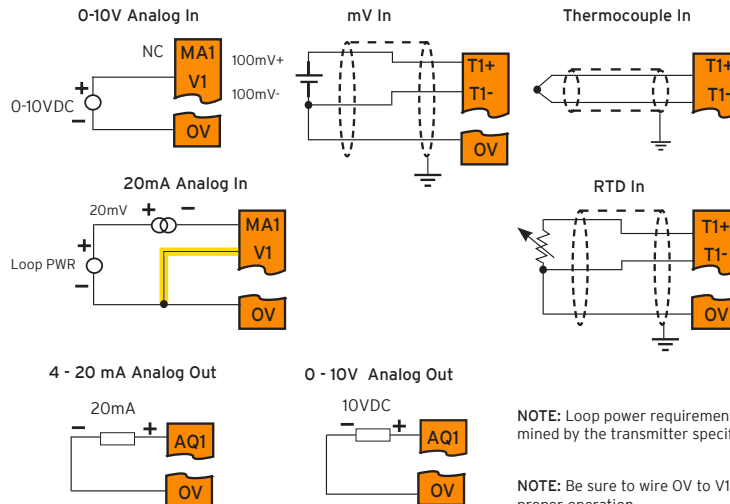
0-10V Analog In

NC
MA1
V1
+
0-10VDC
−
OV

mV In

100mV+
100mV-
T1+
T1-
OV

Thermocouple In

T1+
T1-

20mA Analog In

20mV
+
−
MA1
V1
+
Loop PWR
−
OV

RTD In

T1+
T1-
OV

4 - 20 mA Analog Out

20mA
−
+
AQ1
OV

0 - 10V Analog Out

10VDC
−
+
AQ1
OV

NOTE: Loop power requiremen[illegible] mined by the transmitter specifi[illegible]

NOTE: Be sure to wire OV to V1 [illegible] proper operation